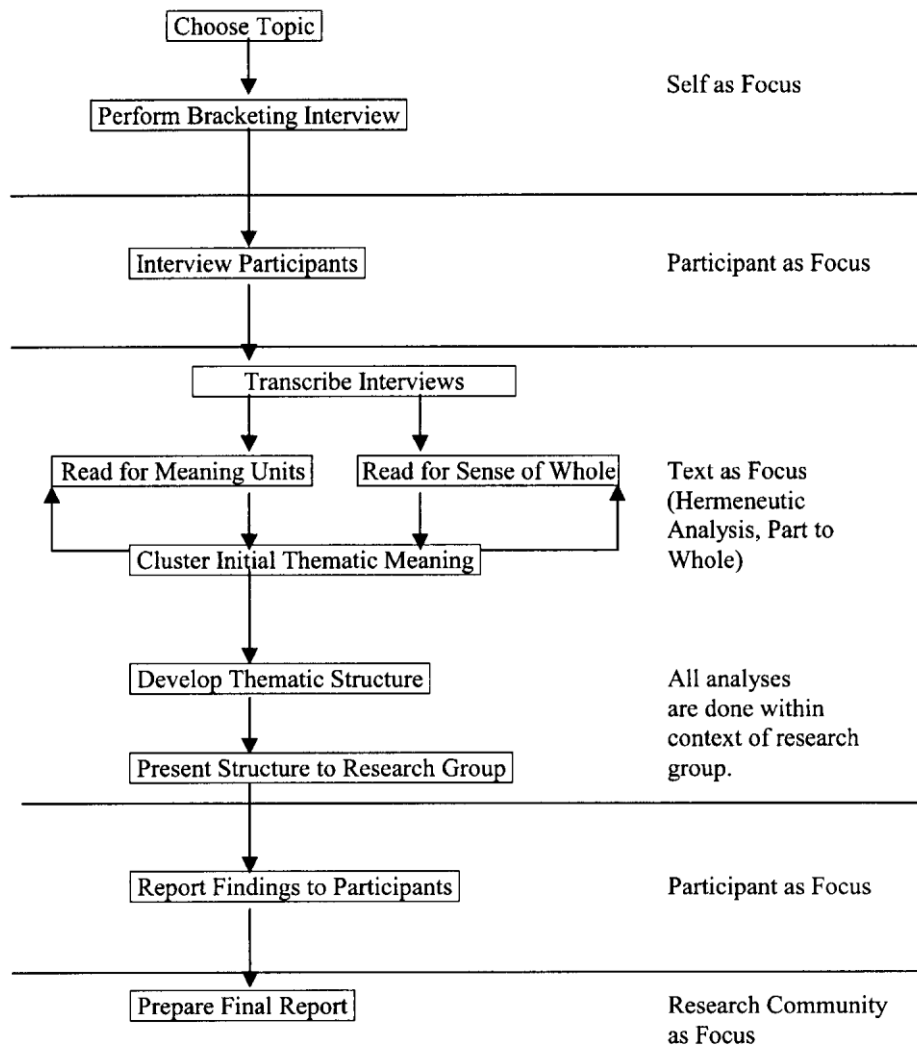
Choose Topic

Perform Bracketing Interview

Self as Focus

Interview Participants

Participant as Focus

Transcribe Interviews

Read for Meaning Units

Read for Sense of Whole

Cluster Initial Thematic Meaning

Text as Focus (Hermeneutic Analysis, Part to Whole)

Develop Thematic Structure

Present Structure to Research Group

All analyses are done within context of research group.

Report Findings to Participants

Participant as Focus

Prepare Final Report

Research Community as Focus